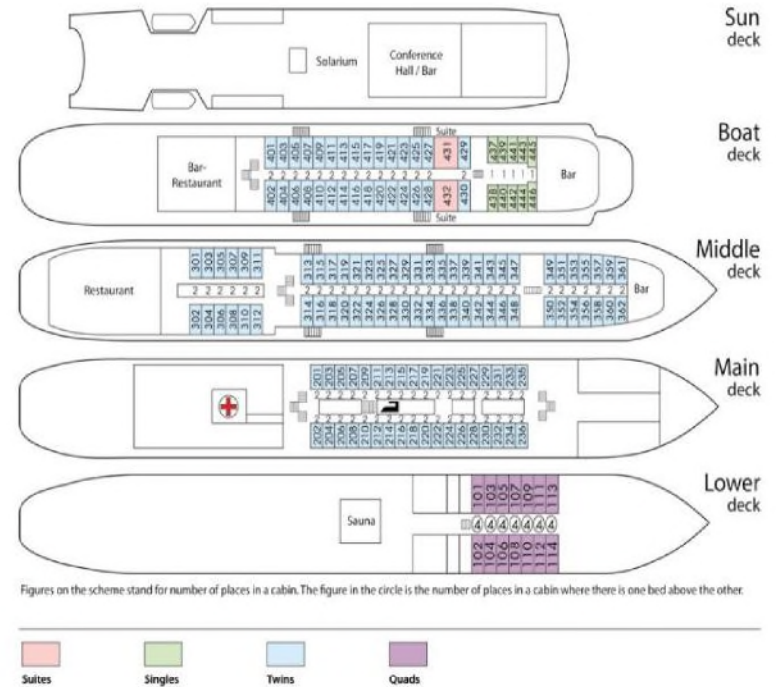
Sun deck

Solarium

Conference Hall / Bar

Boat deck

Bar-Restaurant

401 403 405 407 409 411 413 415 417 419 421 423 425 427 431 429

Suite

2 2 2 2 2 2 2 2 2 2 2 2 2 2 2 2 1 1 1 1 1

402 404 406 408 410 412 414 416 418 420 422 424 426 428 432 430

Suite

437 439 441 443 445

438 440 442 444 446

Bar

Middle deck

Restaurant

301 303 305 307 309 311

2 2 2 2 2 2

302 304 306 308 310 312

313 315 317 319 321 323 325 327 329 331 333 335 337 339 341 343 345 347

2 2 2 2 2 2 2 2 2 2 2 2 2 2 2 2 2 2

314 316 318 320 322 324 326 328 330 332 334 336 338 340 342 344 346 348

349 351 353 355 357 359 361

2 2 2 2 2 2 2

350 352 354 356 358 360 362

Bar

Main deck

201 203 205 207 209 211 213 215 217 219 221 223 225 227 229 231 233 235

2 2 2 2 2 2 2 2 2 2 2 2 2 2 2 2 2 2

2 2 2 2 2 2 2 2 2 2 2 2 2 2 2 2 2 2

202 204 206 208 210 212 214 216 218 220 222 224 226 228 230 232 234 236

Lower deck

Sauna

101 103 105 107 109 111 113

4 4 4 4 4 4 4

102 104 106 108 110 112 114

Figures on the scheme stand for number of places in a cabin. The figure in the circle is the number of places in a cabin where there is one bed above the other.

Suites

Singles

Twins

Quads